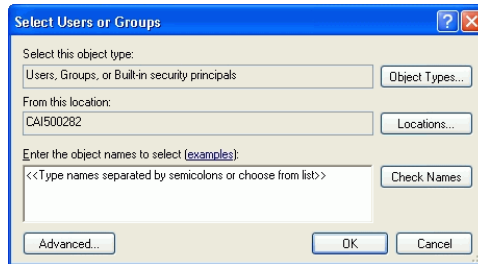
Select Users or Groups

Select this object type:

Users, Groups, or Built-in security principals

Object Types...

From this location:

CAI500282

Locations...

Enter the object names to select (examples):

<<Type names separated by semicolons or choose from list>>

Check Names

Advanced...

OK

Cancel